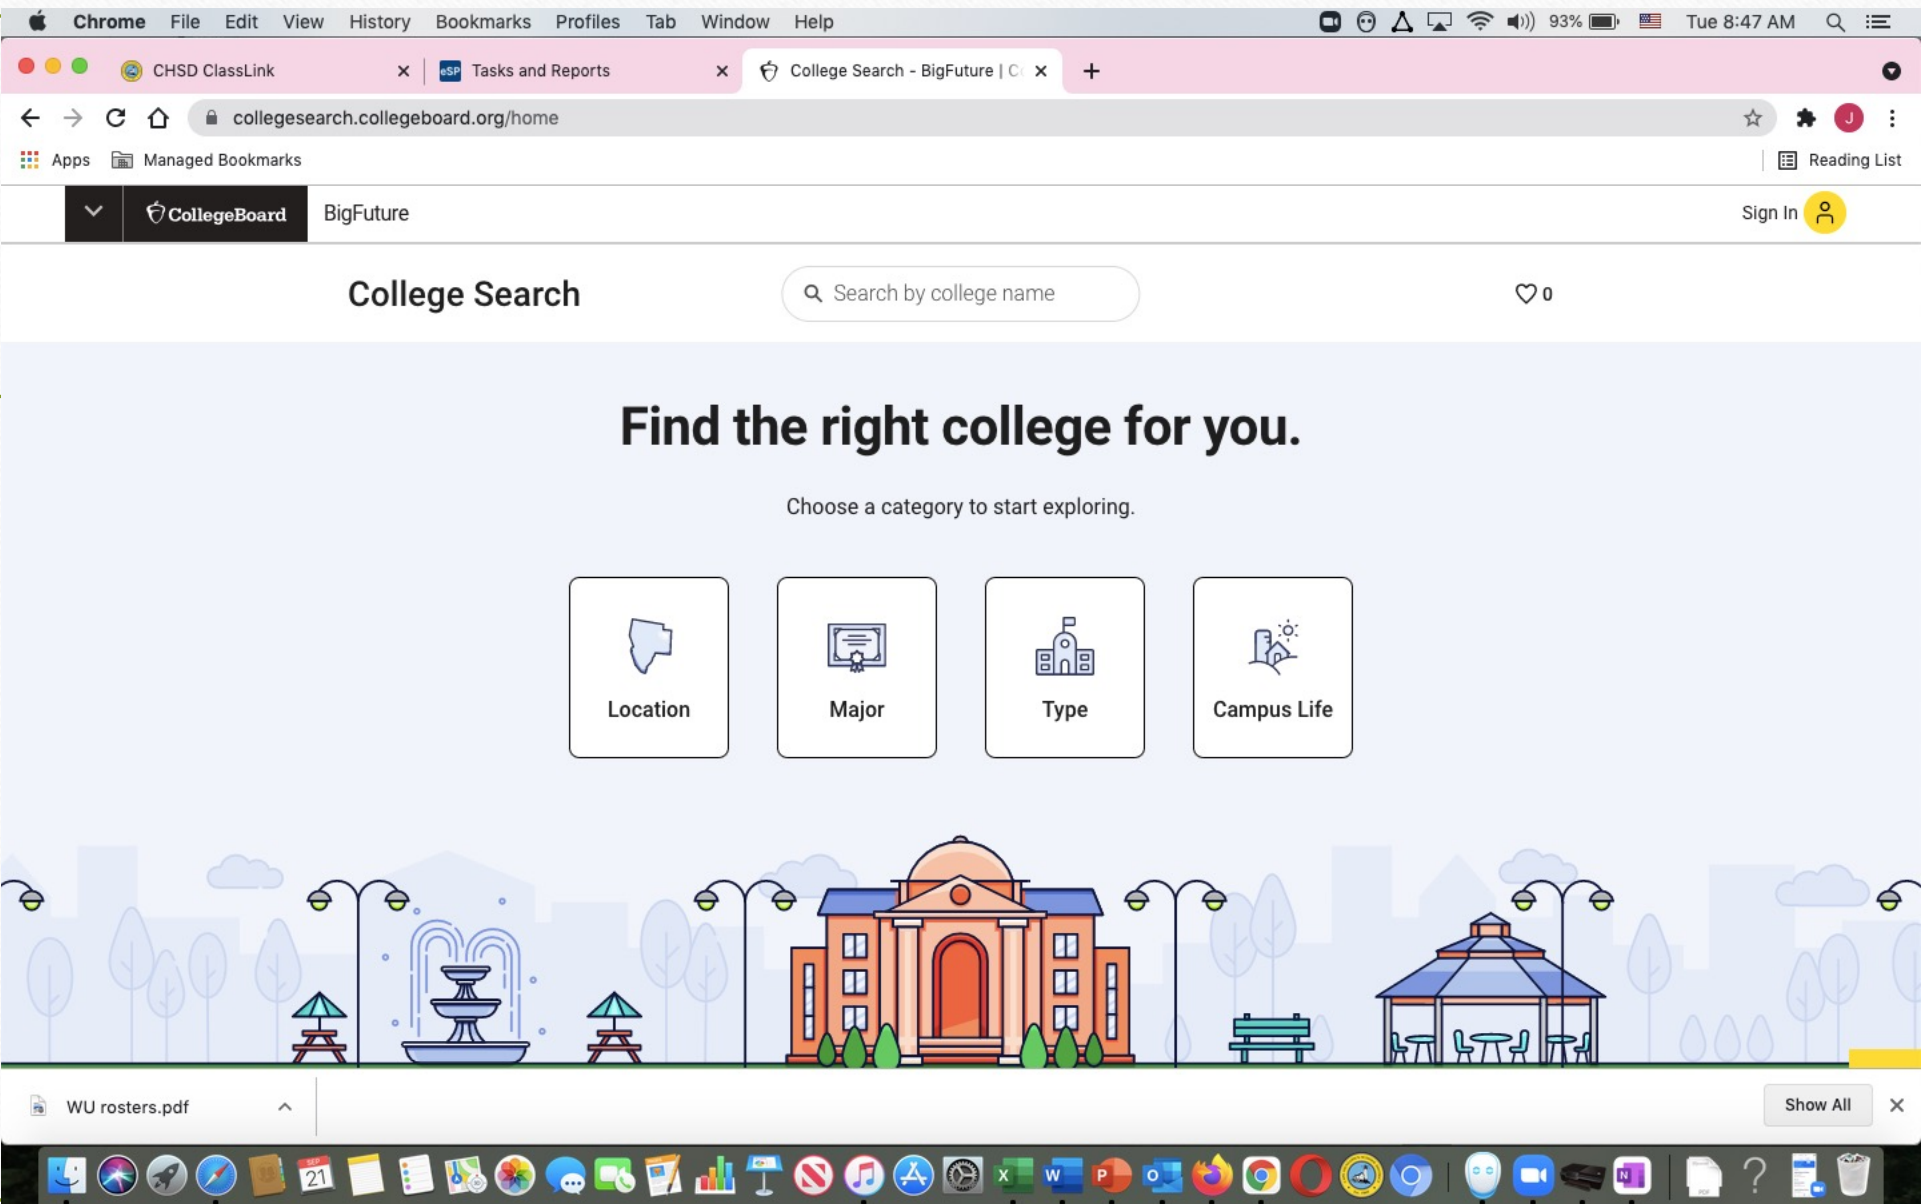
Chrome File Edit View History Bookmarks Profiles Tab Window Help 93% Tue 8:47 AM

CHSD ClassLink
Tasks and Reports
College Search - BigFuture | C

collegesearch.collegeboard.org/home

Apps Managed Bookmarks Reading List

CollegeBoard BigFuture Sign In

College Search
Search by college name
0

Find the right college for you.

Choose a category to start exploring.

Location
Major
Type
Campus Life

WU rosters.pdf
Show All

21